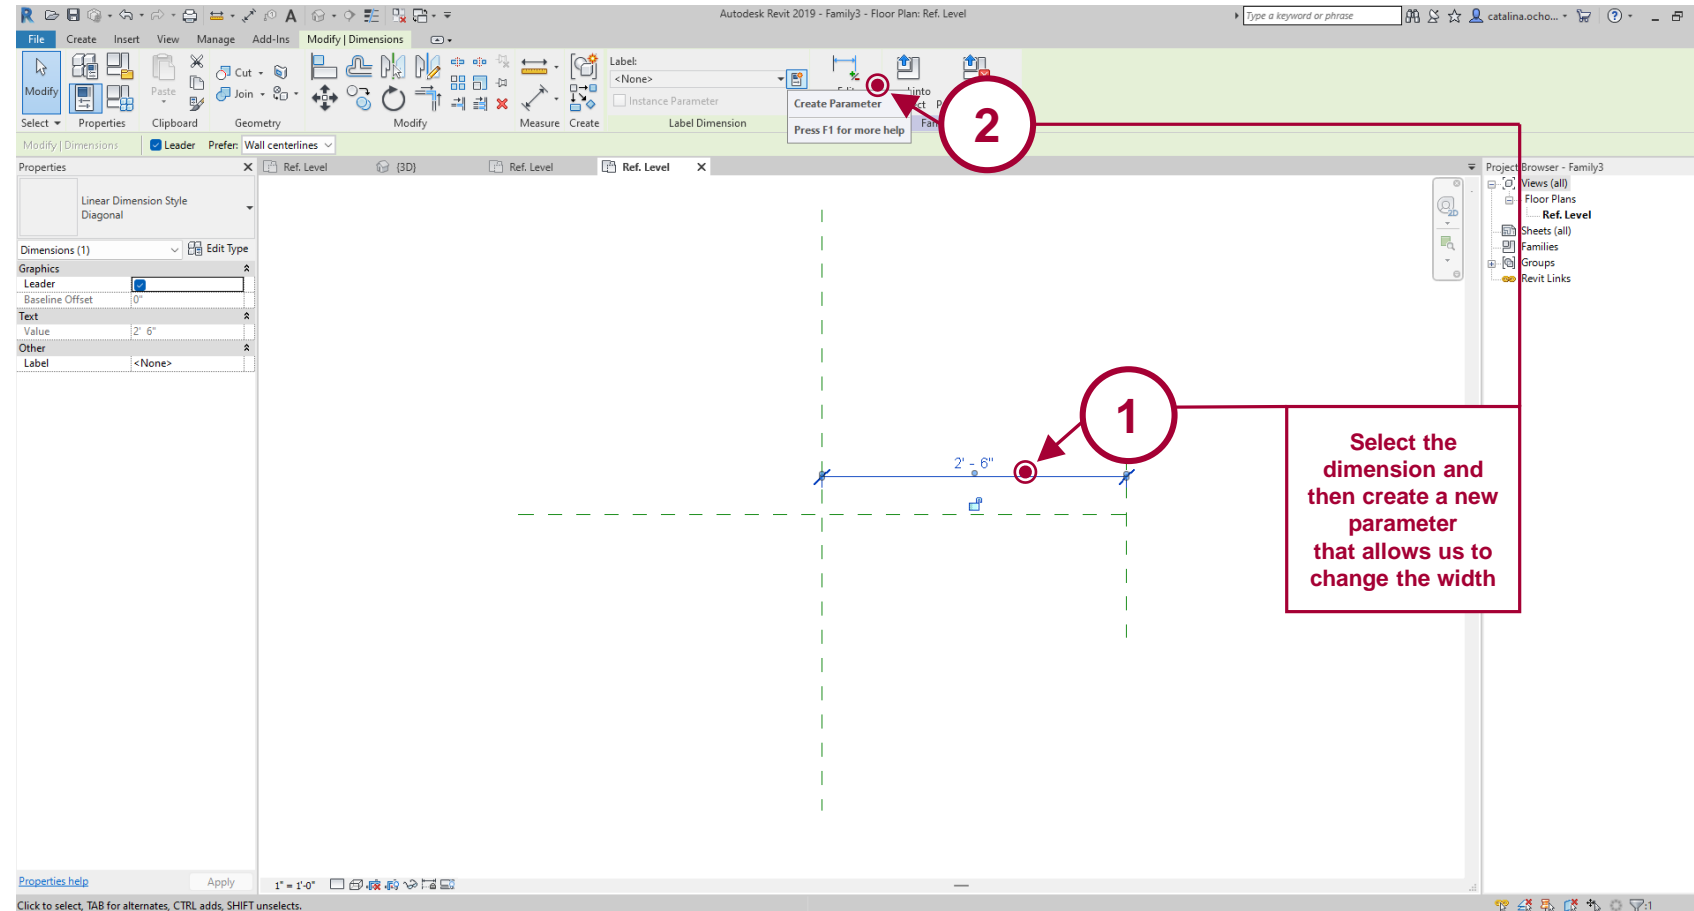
Autodesk Revit 2019 - Family3 - Floor Plan: Ref. Level

Type a keyword or phrase

catalina.ocho...

File Create Insert View Manage Add-Ins Modify | Dimensions

Modify

Cut

Join

Paste

Select Properties Clipboard Geometry Modify Measure Create

Label:

<None>

Instance Parameter

Label Dimension

Create Parameter

Press F1 for more help

2

Modify | Dimensions Leader Prefer: Wall centerlines

Properties

Linear Dimension Style Diagonal

Dimensions (1) Edit Type

Graphics

Leader

Baseline Offset 0"

Text

Value 2' 6"

Other

Label <None>

Ref. Level

{3D}

Ref. Level

Ref. Level

Project Browser - Family3

Views (all)

Floor Plans

Ref. Level

Sheets (all)

Families

Groups

Revit Links

2' - 6"

1

Select the dimension and then create a new parameter that allows us to change the width

Properties help Apply

1" = 1'-0"

Click to select, TAB for alternates, CTRL adds, SHIFT unselects.

:1